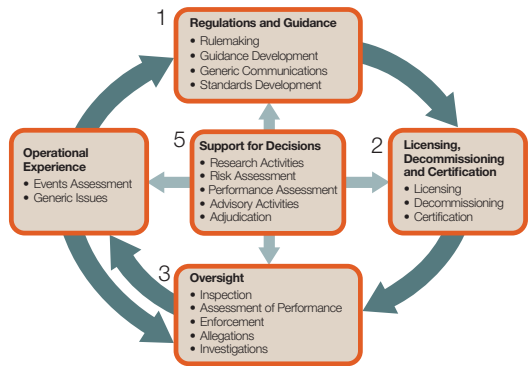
1
Regulations and Guidance
• Rulemaking
• Guidance Development
• Generic Communications
• Standards Development

Operational Experience
• Events Assessment
• Generic Issues

5
Support for Decisions
• Research Activities
• Risk Assessment
• Performance Assessment
• Advisory Activities
• Adjudication

2
Licensing, Decommissioning and Certification
• Licensing
• Decommissioning
• Certification

3
Oversight
• Inspection
• Assessment of Performance
• Enforcement
• Allegations
• Investigations